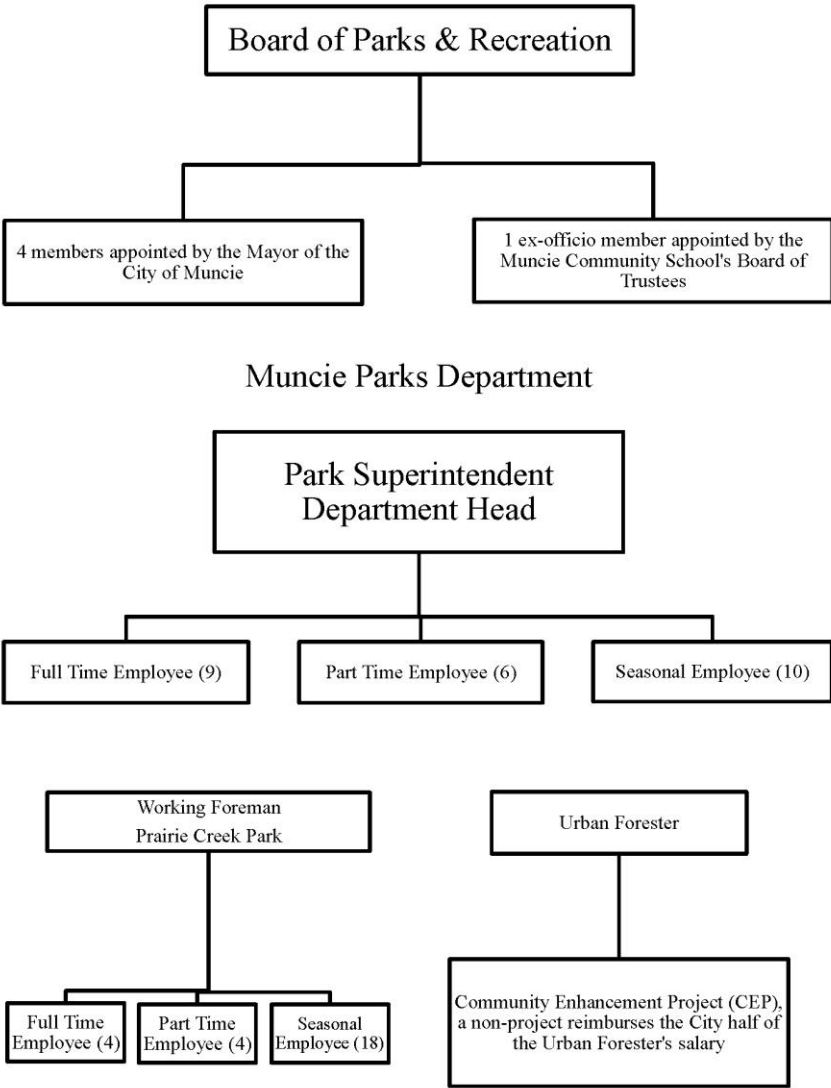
Board of Parks & Recreation

4 members appointed by the Mayor of the City of Muncie

1 ex-officio member appointed by the Muncie Community School's Board of Trustees

Muncie Parks Department

Park Superintendent
Department Head

Full Time Employee (9)

Part Time Employee (6)

Seasonal Employee (10)

Working Foreman
Prairie Creek Park

Urban Forester

Full Time Employee (4)

Part Time Employee (4)

Seasonal Employee (18)

Community Enhancement Project (CEP), a non-project reimburses the City half of the Urban Forester's salary